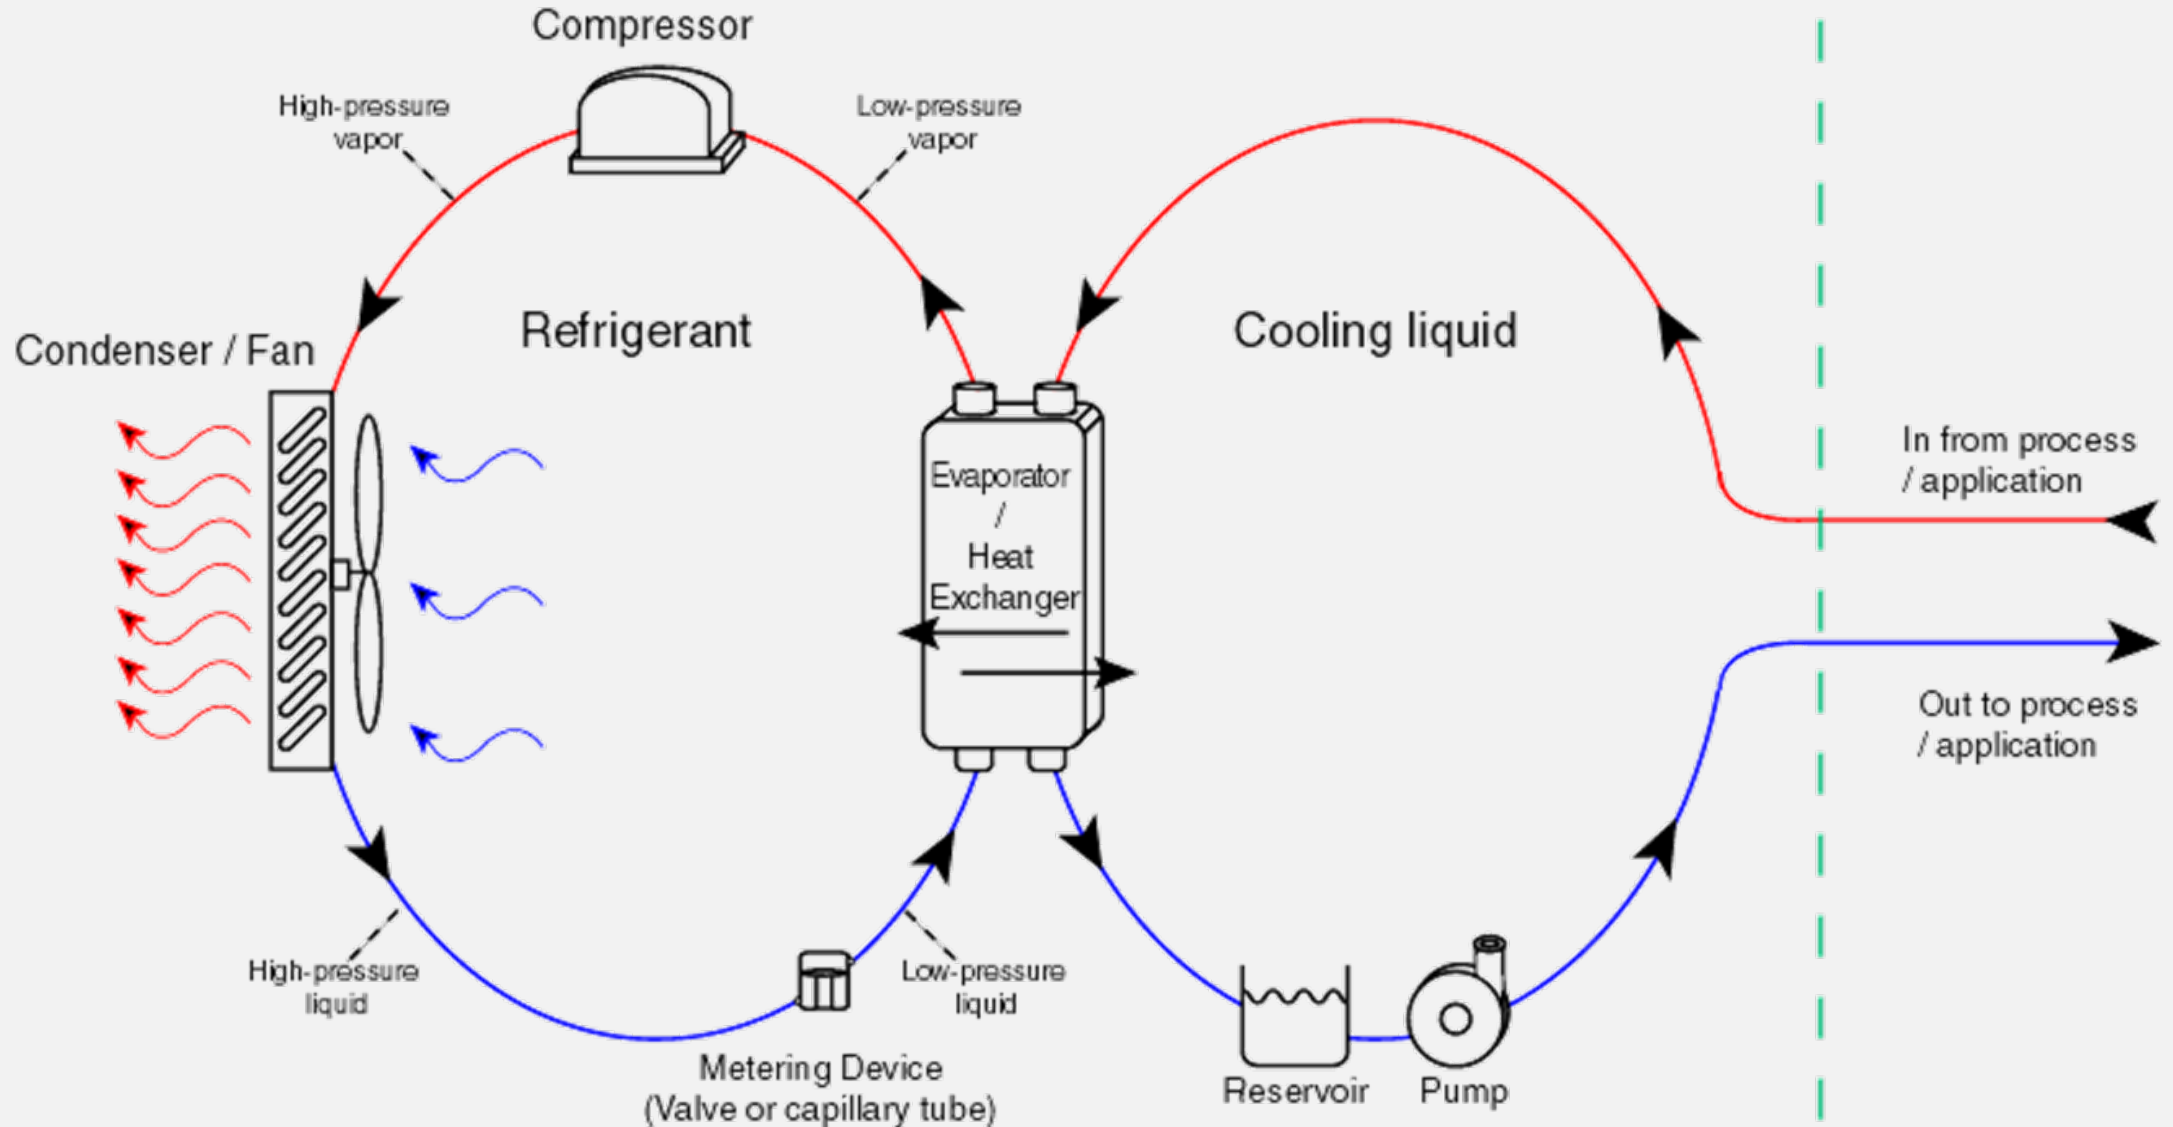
Compressor

High-pressure vapor

Low-pressure vapor

Refrigerant

Cooling liquid

Condenser / Fan

Evaporator / Heat Exchanger

In from process / application

Out to process / application

High-pressure liquid

Low-pressure liquid

Metering Device (Valve or capillary tube)

Reservoir

Pump